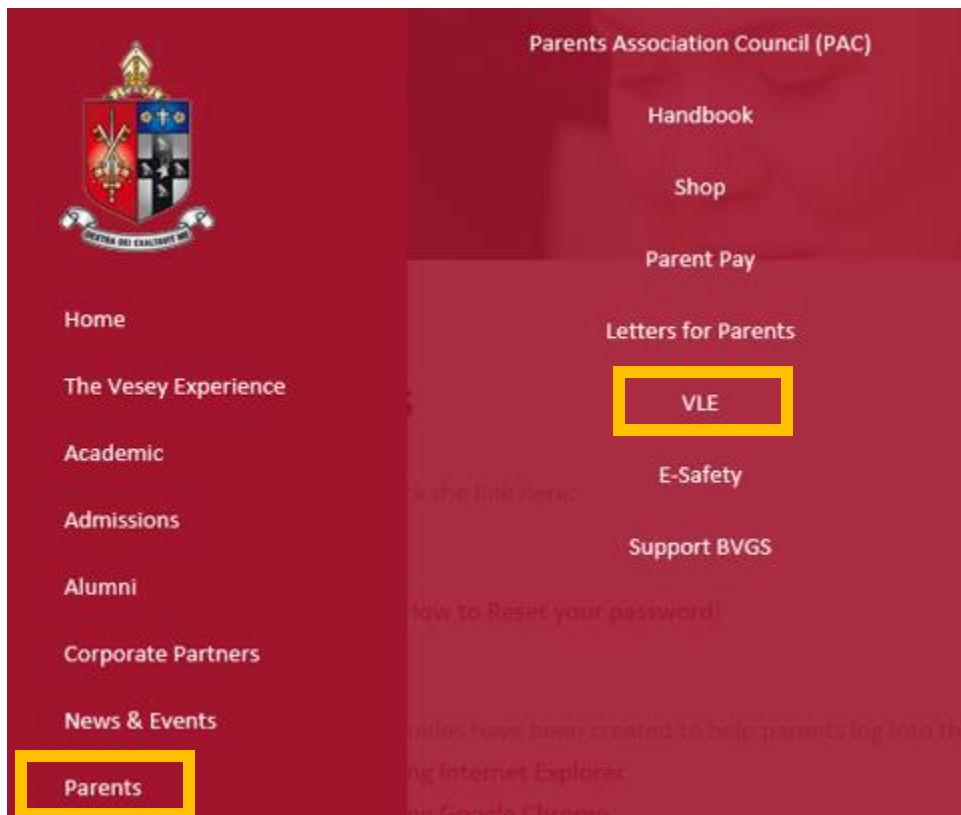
DEXTRA DEI EXALTAVIT ME

Home

The Vesey Experience

Academic

Admissions

Alumni

Corporate Partners

News & Events

Parents

Parents Association Council (PAC)

Handbook

Shop

Parent Pay

Letters for Parents

VLE

E-Safety

Support BVGS

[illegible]ck the link here:

How to Reset your password!

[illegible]uides have been created to help parents log into th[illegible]

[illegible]ng Internet Explorer

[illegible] Google Chrome